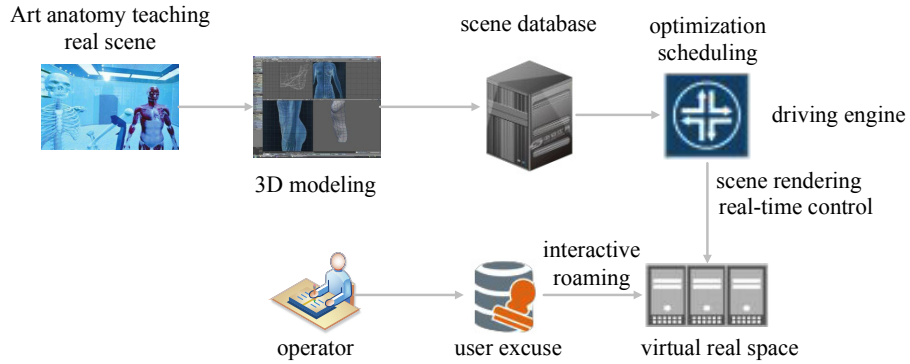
Art anatomy teaching real scene

3D modeling

scene database

optimization scheduling

driving engine

scene rendering real-time control

interactive roaming

operator

user excuse

virtual real space